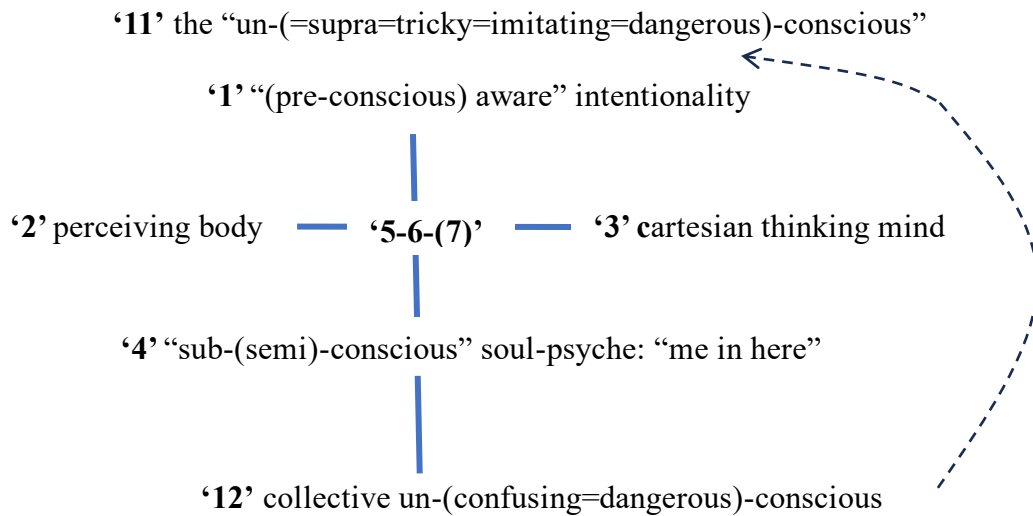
**‘11’** the “un-(=supra=tricky=imitating=dangerous)-conscious”

**‘1’** “(pre-conscious) aware” intentionality

**‘2’** perceiving body

**‘5-6-(7)’**

**‘3’ c**artesian thinking mind

**‘4’** “sub-(semi)-conscious” soul-psyche: “me in here”

**‘12’** collective un-(confusing=dangerous)-conscious